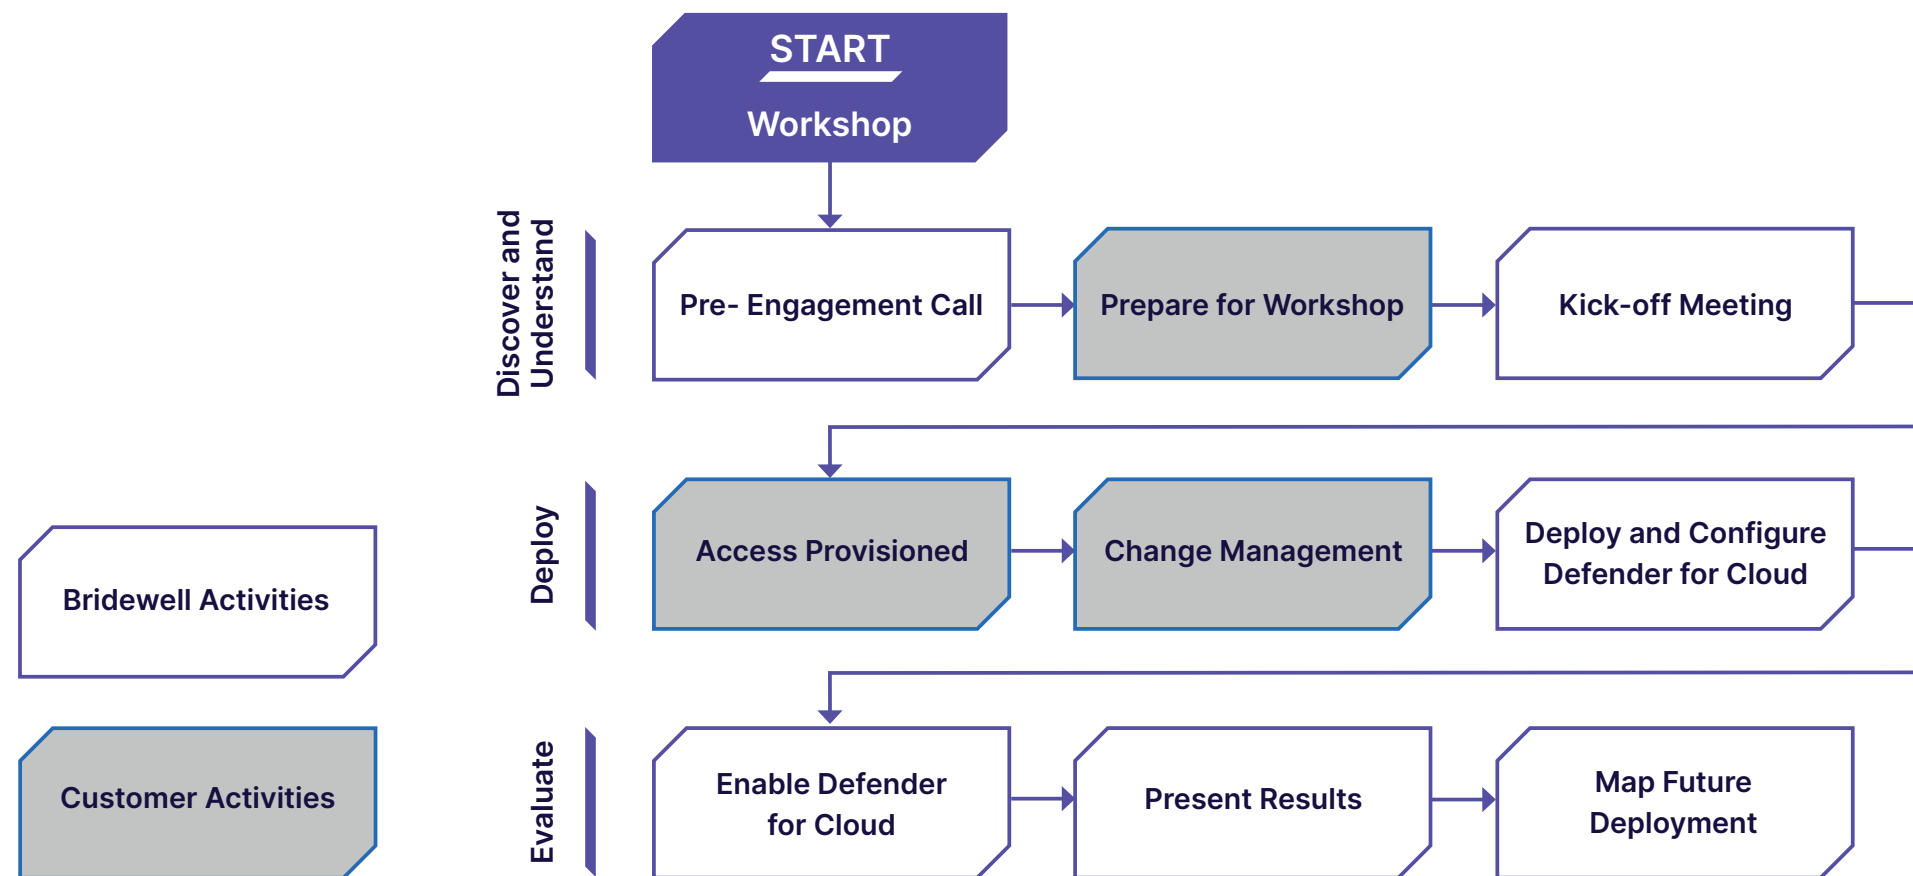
START

Workshop

Discover and Understand

Pre- Engagement Call

Prepare for Workshop

Kick-off Meeting

Deploy

Access Provisioned

Change Management

Deploy and Configure Defender for Cloud

Evaluate

Enable Defender for Cloud

Present Results

Map Future Deployment

Bridewell Activities

Customer Activities